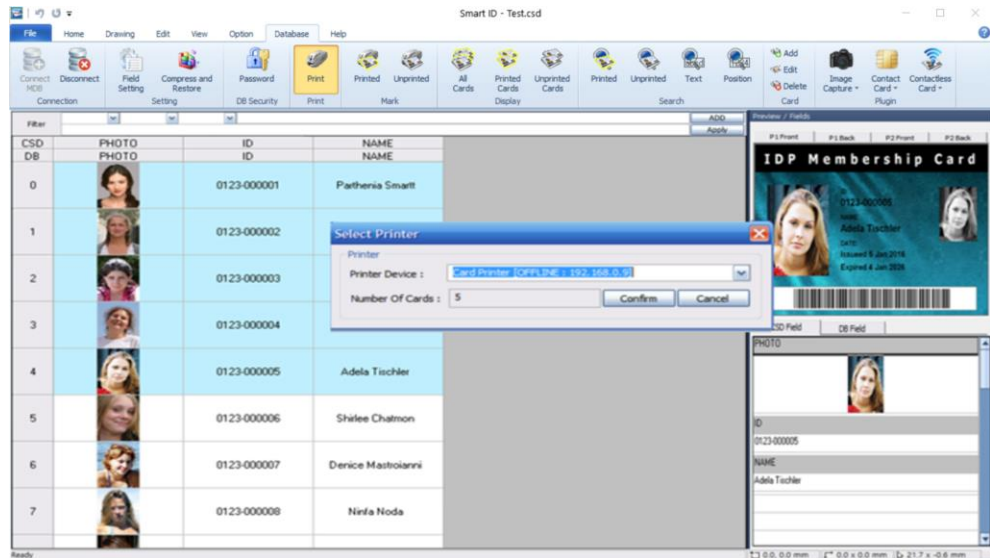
Smart ID - Test.csd

File Home Drawing Edit View Option Database Help

Connect MDB Disconnect
Connection
Field Setting Compress and Restore
Setting
Password
DB Security
Print
Print
Printed Unprinted
Mark
All Cards Printed Cards Unprinted Cards
Display
Printed Unprinted Text Position
Search
Add Edit Delete
Card
Image Capture Contact Card Contactless Card
Plugin

Filter
ADD
Apply

| CSD | PHOTO | ID | NAME |
|---|---|---|---|
| DB | PHOTO | ID | NAME |
| 0 | | 0123-000001 | Parthenia Smartt |
| 1 | | 0123-000002 | |
| 2 | | 0123-000003 | |
| 3 | | 0123-000004 | |
| 4 | | 0123-000005 | Adela Tischler |
| 5 | | 0123-000006 | Shirlee Chatmon |
| 6 | | 0123-000007 | Denice Mastroianni |
| 7 | | 0123-000008 | Ninfa Noda |

Select Printer
Printer
Printer Device : Card Printer [OFFLINE : 192.168.0.9]
Number Of Cards : 5
Confirm Cancel

Preview / Fields
P1 Front P1 Back P2 Front P2 Back
IDP Membership Card
0123-000005
Adela Tischler
Issued 5 Jan 2016
Expired 4 Jan 2026

CSD Field DB Field
PHOTO
ID
0123-000005
NAME
Adela Tischler

Ready
0.0, 0.0 mm 0.0 x 0.0 mm 21.7 x -0.6 mm